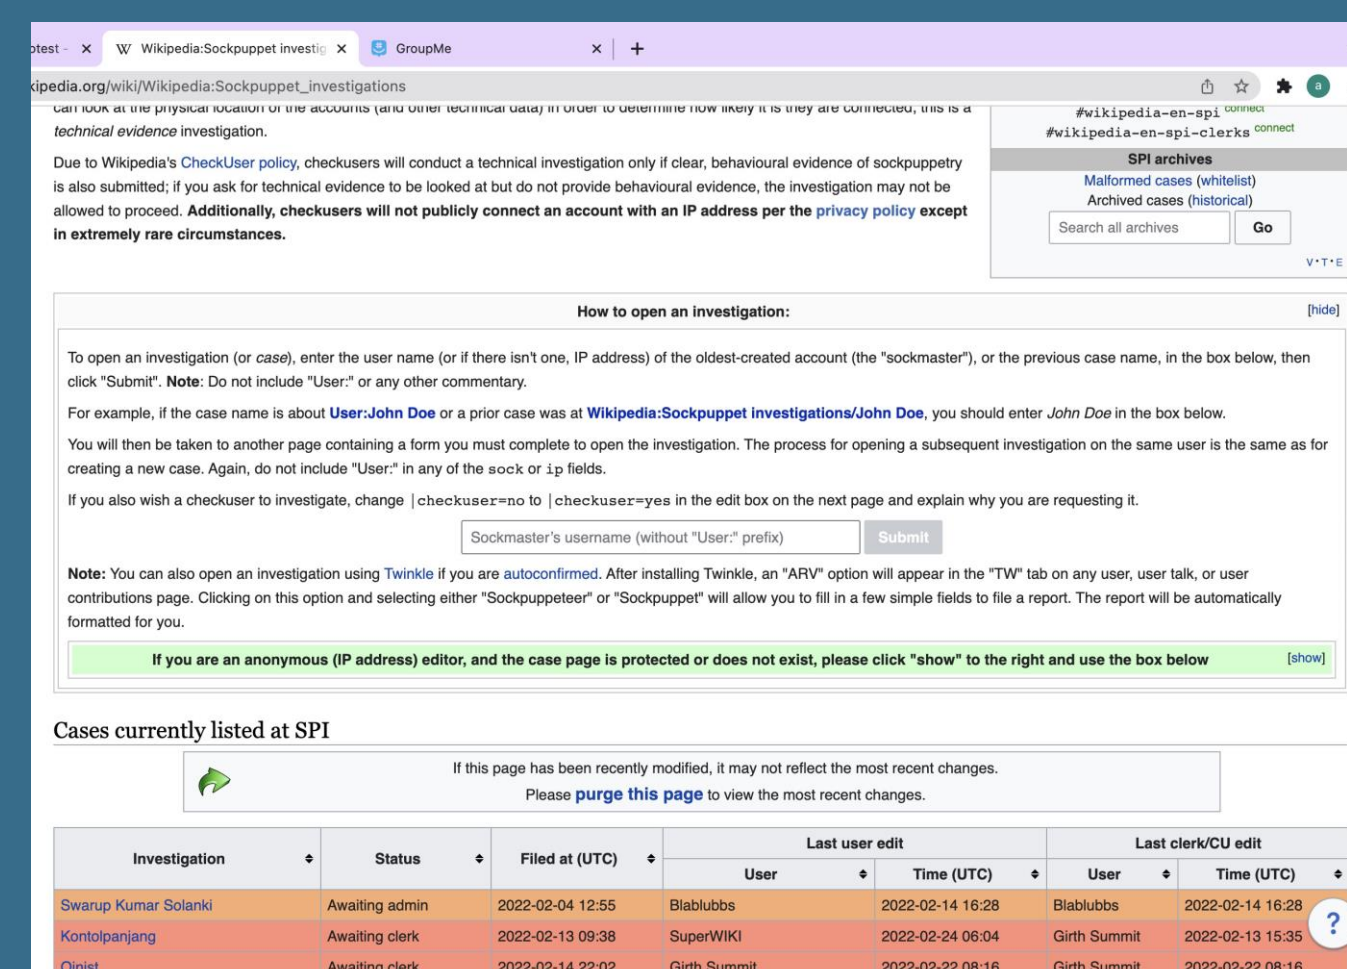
otest - × W Wikipedia:Sockpuppet investig × GroupMe × +

ipedia.org/wiki/Wikipedia:Sockpuppet_investigations

can look at the physical location of the accounts (and other technical data) in order to determine how likely it is they are connected; this is a technical evidence investigation.

Due to Wikipedia's CheckUser policy, checkusers will conduct a technical investigation only if clear, behavioural evidence of sockpuppetry is also submitted; if you ask for technical evidence to be looked at but do not provide behavioural evidence, the investigation may not be allowed to proceed. Additionally, checkusers will not publicly connect an account with an IP address per the privacy policy except in extremely rare circumstances.

#wikipedia-en-spi connect
#wikipedia-en-spi-clerks connect
SPI archives
Malformed cases (whitelist)
Archived cases (historical)
Search all archives Go
V·T·E

How to open an investigation: [hide]

To open an investigation (or case), enter the user name (or if there isn't one, IP address) of the oldest-created account (the "sockmaster"), or the previous case name, in the box below, then click "Submit". Note: Do not include "User:" or any other commentary.

For example, if the case name is about User:John Doe or a prior case was at Wikipedia:Sockpuppet investigations/John Doe, you should enter John Doe in the box below.

You will then be taken to another page containing a form you must complete to open the investigation. The process for opening a subsequent investigation on the same user is the same as for creating a new case. Again, do not include "User:" in any of the sock or ip fields.

If you also wish a checkuser to investigate, change |checkuser=no to |checkuser=yes in the edit box on the next page and explain why you are requesting it.

Sockmaster's username (without "User:" prefix) Submit

Note: You can also open an investigation using Twinkle if you are autoconfirmed. After installing Twinkle, an "ARV" option will appear in the "TW" tab on any user, user talk, or user contributions page. Clicking on this option and selecting either "Sockpuppeteer" or "Sockpuppet" will allow you to fill in a few simple fields to file a report. The report will be automatically formatted for you.

If you are an anonymous (IP address) editor, and the case page is protected or does not exist, please click "show" to the right and use the box below [show]

Cases currently listed at SPI

If this page has been recently modified, it may not reflect the most recent changes.
Please purge this page to view the most recent changes.

| Investigation | Status | Filed at (UTC) | Last user edit: User | Last user edit: Time (UTC) | Last clerk/CU edit: User | Last clerk/CU edit: Time (UTC) |
|---|---|---|---|---|---|---|
| Swarup Kumar Solanki | Awaiting admin | 2022-02-04 12:55 | Blablubbs | 2022-02-14 16:28 | Blablubbs | 2022-02-14 16:28 |
| Kontolpanjang | Awaiting clerk | 2022-02-13 09:38 | SuperWIKI | 2022-02-24 06:04 | Girth Summit | 2022-02-13 15:35 |
| Qinist | Awaiting clerk | 2022-02-14 22:02 | Girth Summit | 2022-02-22 08:16 | Girth Summit | 2022-02-22 08:16 |

?